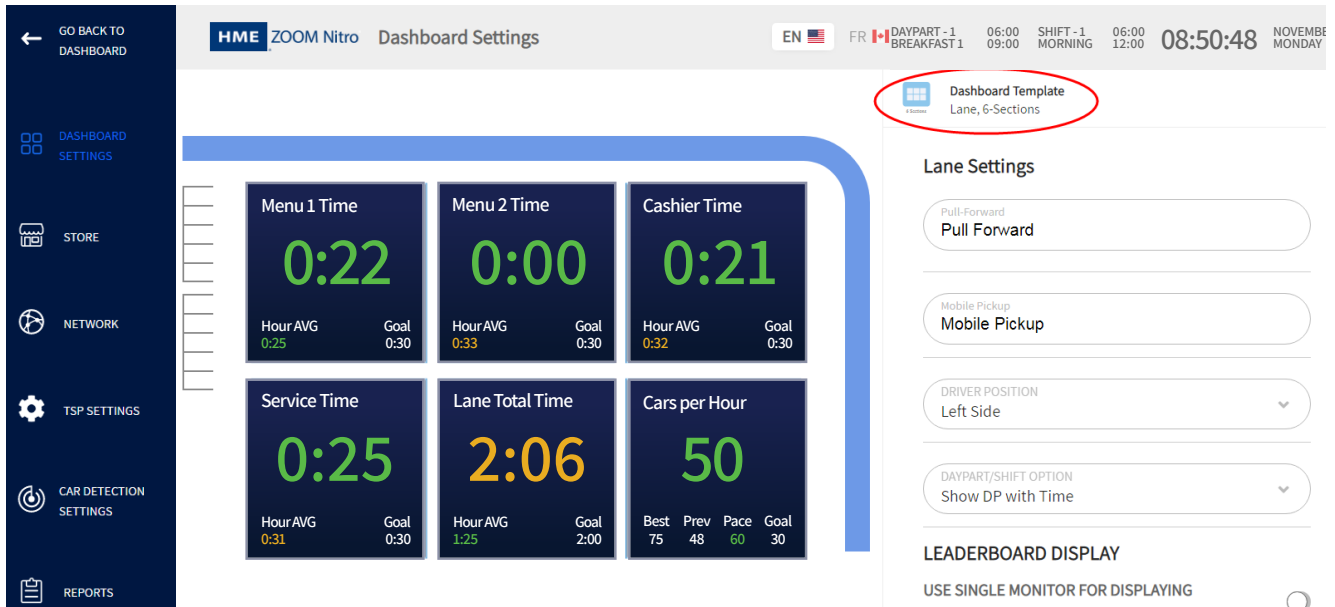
GO BACK TO DASHBOARD

DASHBOARD SETTINGS

STORE

NETWORK

TSP SETTINGS

CAR DETECTION SETTINGS

REPORTS

HME ZOOM Nitro Dashboard Settings

EN FR DAYPART - 1 BREAKFAST 1 06:00 09:00 SHIFT - 1 MORNING 06:00 12:00 08:50:48 NOVEMB MONDAY

Dashboard Template
Lane, 6-Sections

Menu 1 Time
0:22
Hour AVG 0:25
Goal 0:30

Menu 2 Time
0:00
Hour AVG 0:33
Goal 0:30

Cashier Time
0:21
Hour AVG 0:32
Goal 0:30

Service Time
0:25
Hour AVG 0:31
Goal 0:30

Lane Total Time
2:06
Hour AVG 1:25
Goal 2:00

Cars per Hour
50
Best 75
Prev 48
Pace 60
Goal 30

Lane Settings

Pull-Forward
Pull Forward

Mobile Pickup
Mobile Pickup

DRIVER POSITION
Left Side

DAYPART/SHIFT OPTION
Show DP with Time

LEADERBOARD DISPLAY

USE SINGLE MONITOR FOR DISPLAYING